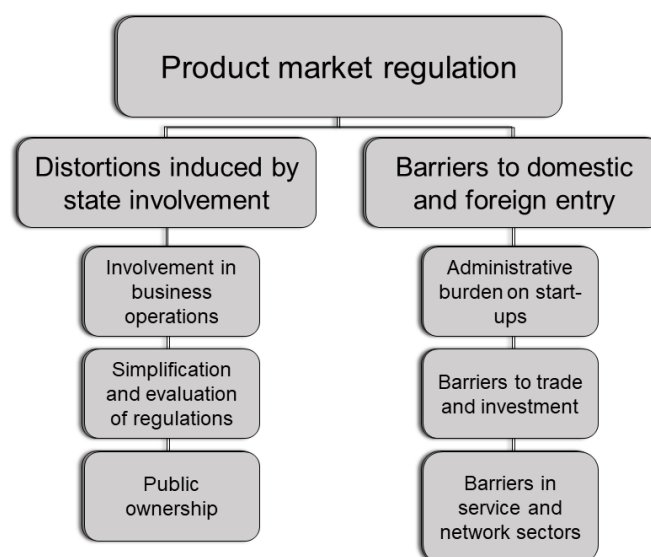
Product market regulation

Distortions induced by state involvement

Involvement in business operations

Simplification and evaluation of regulations

Public ownership

Barriers to domestic and foreign entry

Administrative burden on start-ups

Barriers to trade and investment

Barriers in service and network sectors